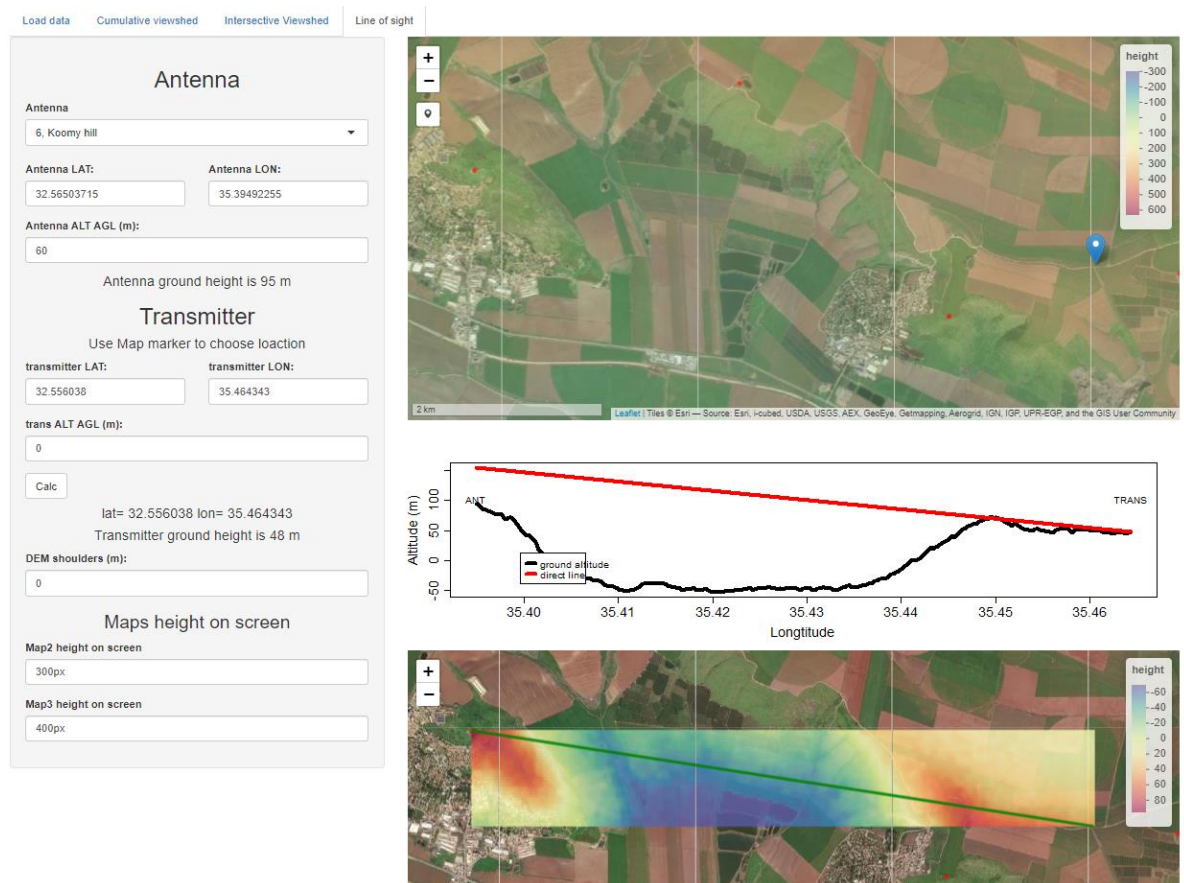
Load data Cumulative viewshed Intersective Viewshed Line of sight

Antenna

Antenna

6, Koomy hill

Antenna LAT:

32.56503715

Antenna LON:

35.39492255

Antenna ALT AGL (m):

60

Antenna ground height is 95 m

Transmitter

Use Map marker to choose loaction

transmitter LAT:

32.556038

transmitter LON:

35.464343

trans ALT AGL (m):

0

Calc

lat= 32.556038 lon= 35.464343

Transmitter ground height is 48 m

DEM shoulders (m):

0

Maps height on screen

Map2 height on screen

300px

Map3 height on screen

400px

+
−

height
-300
-200
-100
0
100
200
300
400
500
600

2 km

Leaflet | Tiles © Esri — Source: Esri, i-cubed, USDA, USGS, AEX, GeoEye, Getmapping, Aerogrid, IGN, IGP, UPR-EGP, and the GIS User Community

ANT

TRANS

Altitude (m)

100
50
0
-50

ground altitude
direct line

35.40 35.41 35.42 35.43 35.44 35.45 35.46

Longtitude

+
−

height
-60
-40
-20
0
20
40
60
80